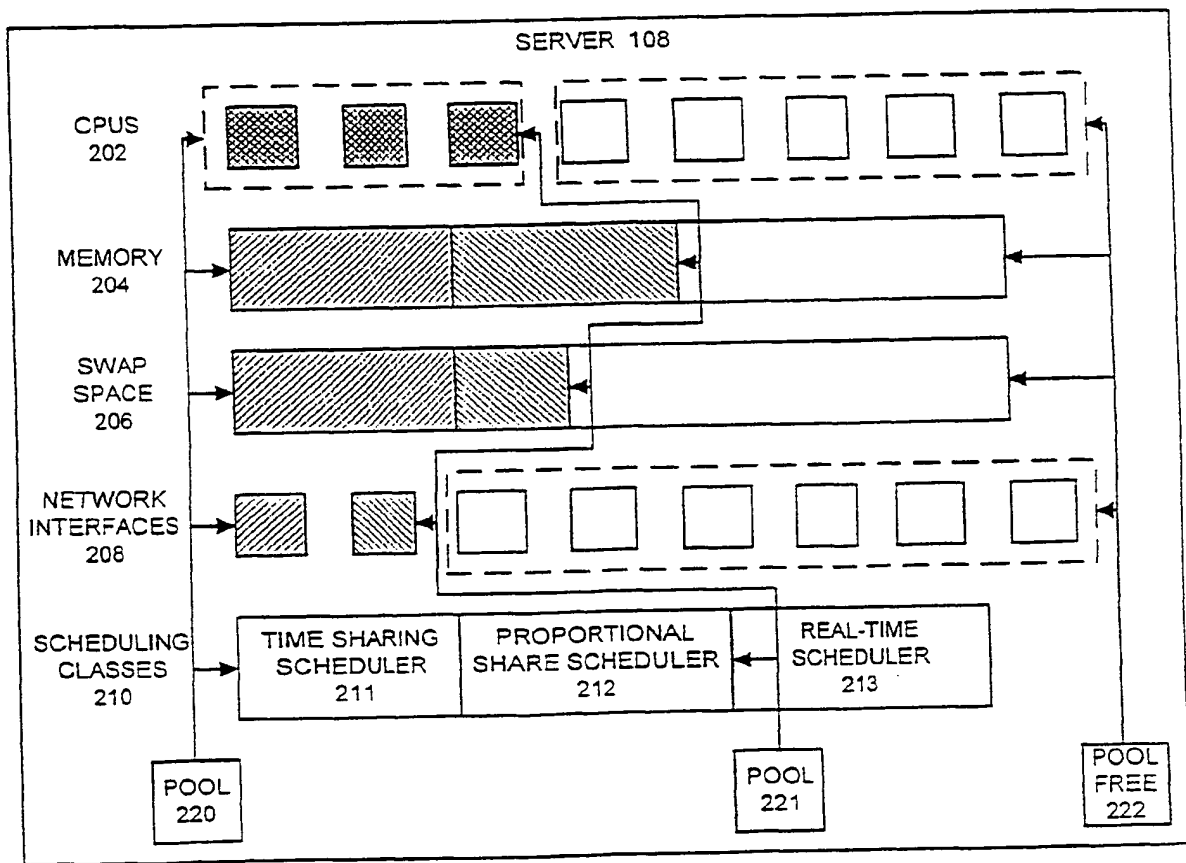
SERVER 108

CPUS
202

MEMORY
204

SWAP
SPACE
206

NETWORK
INTERFACES
208

SCHEDULING
CLASSES
210

TIME SHARING
SCHEDULER
211

PROPORTIONAL
SHARE SCHEDULER
212

REAL-TIME
SCHEDULER
213

POOL
220

POOL
221

POOL
FREE
222